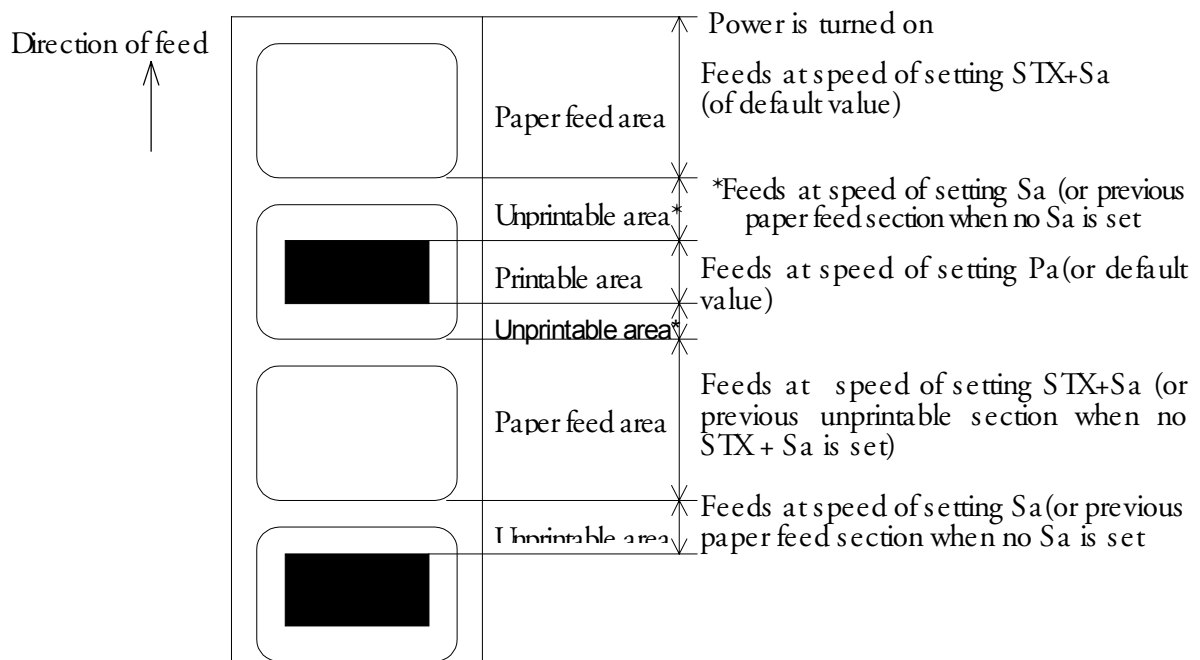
Direction of feed

Power is turned on

Paper feed area

Feeds at speed of setting STX+Sa (of default value)

Unprintable area*

*Feeds at speed of setting Sa (or previous paper feed section when no Sa is set

Printable area

Feeds at speed of setting Pa(or default value)

Unprintable area*

Paper feed area

Feeds at speed of setting STX+Sa (or previous unprintable section when no STX + Sa is set)

Unprintable area

Feeds at speed of setting Sa(or previous paper feed section when no Sa is set